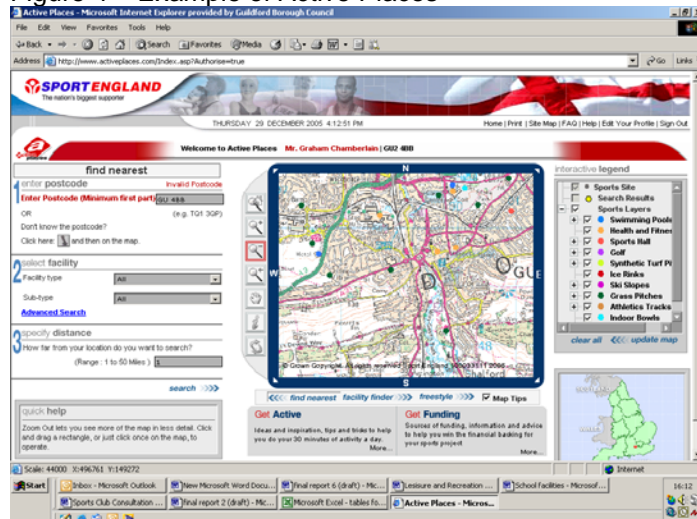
Active Places - Microsoft Internet Explorer provided by Guildford Borough Council

File Edit View Favorites Tools Help

Back Search Favorites Media

Address http://www.activeplaces.com/Index.asp?Authorise=true

Go Links

SPORTENGLAND
The nation's biggest supporter

THURSDAY 29 DECEMBER 2005 4:12:51 PM

Home | Print | Site Map | FAQ | Help | Edit Your Profile | Sign Out

Welcome to Active Places Mr. Graham Chamberlain | GU2 4BB

find nearest

1 enter postcode Invalid Postcode

Enter Postcode (Minimum first part) GU 4BB

OR (e.g. TQ1 3GP)

Don't know the postcode?

Click here: and then on the map.

2 select facility

Facility type All

Sub-type All

Advanced Search

3 specify distance

How far from your location do you want to search?

(Range : 1 to 50 Miles ) 1

search

quick help

Zoom Out lets you see more of the map in less detail. Click and drag a rectangle, or just click once on the map, to operate.

N

S

W

E

© Crown Copyright. All rights reserved Sport England 100033111 2005

find nearest facility finder freestyle Map Tips

Get Active

Ideas and inspiration, tips and links to help you do your 30 minutes of activity a day.

More...

Get Funding

Sources of funding, information and advice to help you win the financial backing for your sports project

More...

interactive legend

Sports Site

Search Results

Sports Layers

Swimming Pools

Health and Fitness

Sports Hall

Golf

Synthetic Turf Pi

Ice Rinks

Ski Slopes

Grass Pitches

Athletics Tracks

Indoor Bowls

clear all update map

Scale: 44000 X: 496761 Y: 149272

Internet

Start Inbox - Microsoft Outlook New Microsoft Word Docu... final report 6 (draft) - Mic... Leissure and Recreation ... School facilities - Microsof...

Sports Club Consultation ... final report 2 (draft) - Mic... Microsoft Excel - tables fo... Active Places - Micros...

16:12